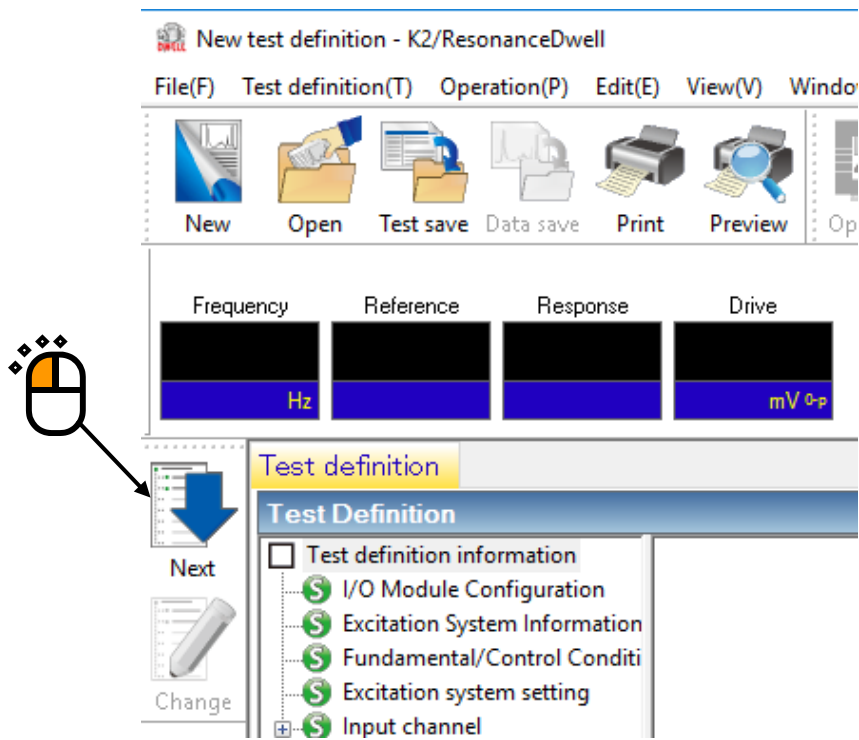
New test definition - K2/ResonanceDwell

File(F) Test definition(T) Operation(P) Edit(E) View(V) Windo

New Open Test save Data save Print Preview Op

Frequency Reference Response Drive

Hz mV 0-P

Next

Change

Test definition

Test Definition

Test definition information
I/O Module Configuration
Excitation System Information
Fundamental/Control Conditi
Excitation system setting
Input channel